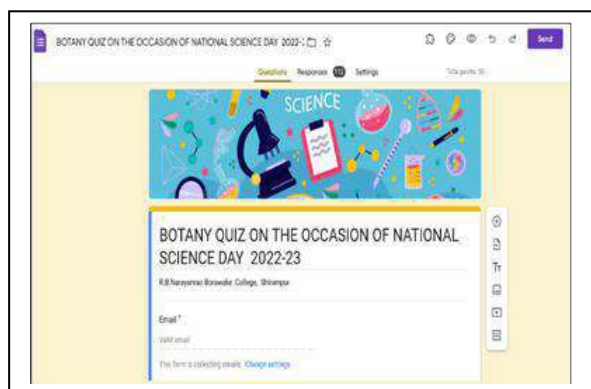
BOTANY QUIZ ON THE OCCASION OF NATIONAL SCIENCE DAY 2022-

Send

Questions Responses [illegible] Settings

Total points: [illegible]

SCIENCE

BOTANY QUIZ ON THE OCCASION OF NATIONAL SCIENCE DAY 2022-23

R.B.Narayanrao Borawake College, Shrirampur

Email *

Valid email

This form is collecting emails. Change settings

Tт